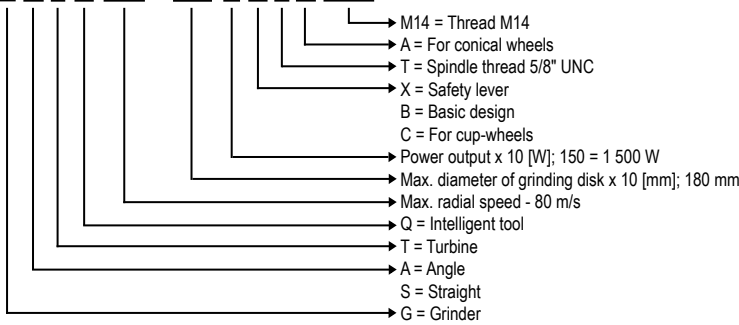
M14 = Thread M14
A = For conical wheels
T = Spindle thread 5/8" UNC
X = Safety lever
B = Basic design
C = For cup-wheels
Power output x 10 [W]; 150 = 1 500 W
Max. diameter of grinding disk x 10 [mm]; 180 mm
Max. radial speed - 80 m/s
Q = Intelligent tool
T = Turbine
A = Angle
S = Straight
G = Grinder